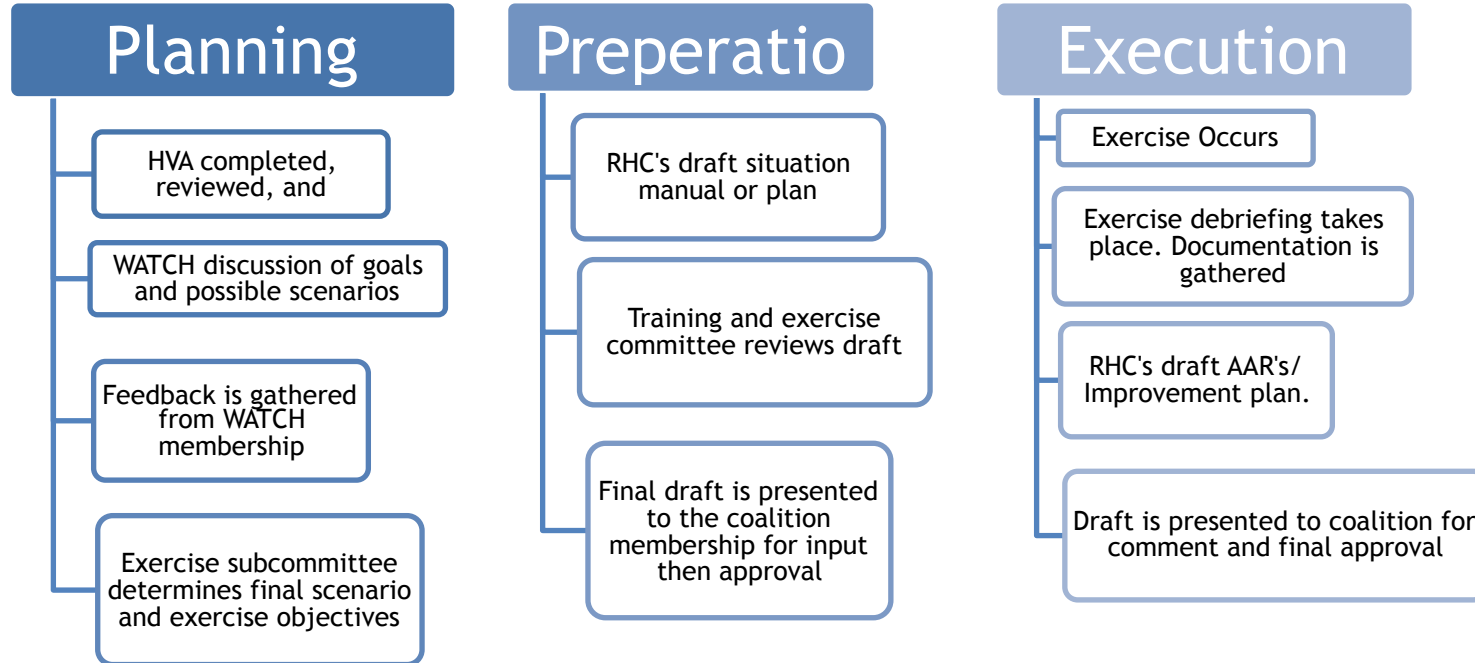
Planning

HVA completed, reviewed, and

WATCH discussion of goals and possible scenarios

Feedback is gathered from WATCH membership

Exercise subcommittee determines final scenario and exercise objectives

Preperatio

RHC's draft situation manual or plan

Training and exercise committee reviews draft

Final draft is presented to the coalition membership for input then approval

Execution

Exercise Occurs

Exercise debriefing takes place. Documentation is gathered

RHC's draft AAR's/ Improvement plan.

Draft is presented to coalition for comment and final approval